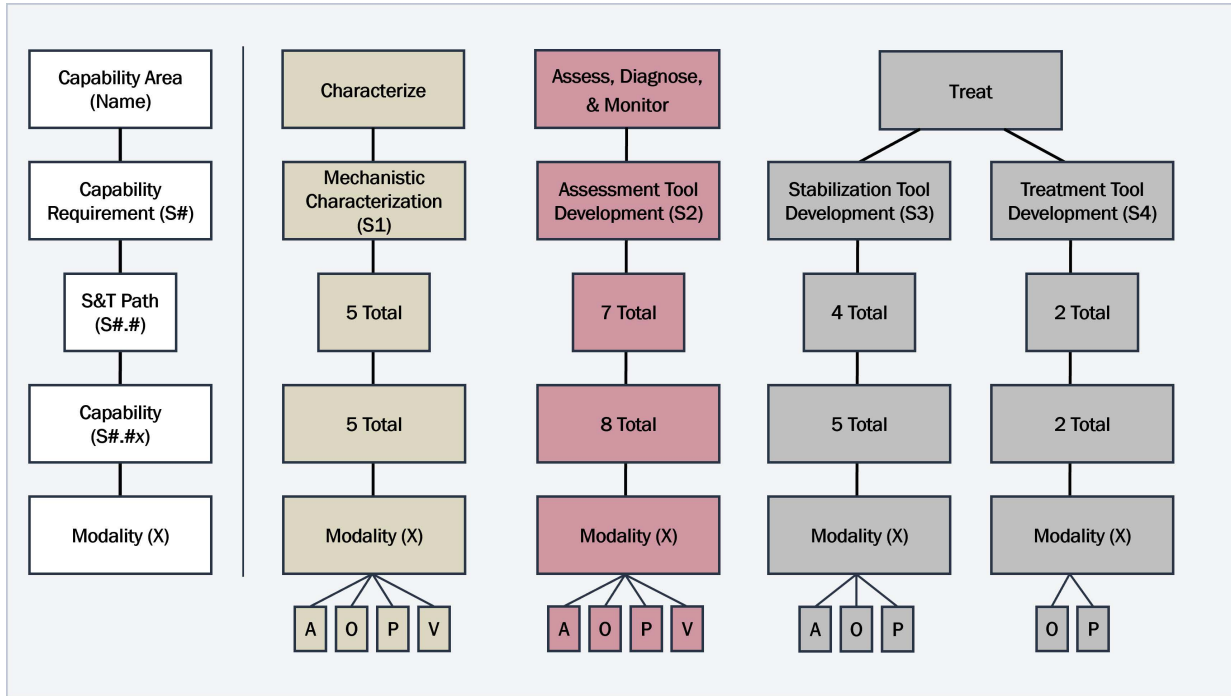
Capability Area (Name)

Capability Requirement (S#)

S&T Path (S#.#)

Capability (S#.#x)

Modality (X)

Characterize

Mechanistic Characterization (S1)

5 Total

5 Total

Modality (X)

A O P V

Assess, Diagnose, & Monitor

Assessment Tool Development (S2)

7 Total

8 Total

Modality (X)

A O P V

Treat

Stabilization Tool Development (S3)

4 Total

5 Total

Modality (X)

A O P

Treatment Tool Development (S4)

2 Total

2 Total

Modality (X)

O P